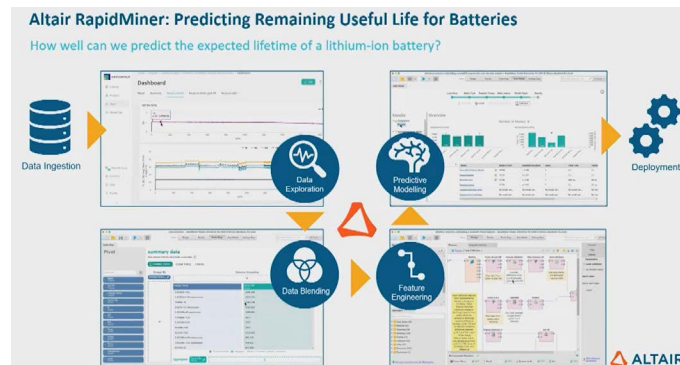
Altair RapidMiner: Predicting Remaining Useful Life for Batteries

How well can we predict the expected lifetime of a lithium-ion battery?

Data Ingestion

Dashboard

Data Exploration

Predictive Modelling

Deployment

summary data

Pivot

Data Blending

Feature Engineering

ALTAIR